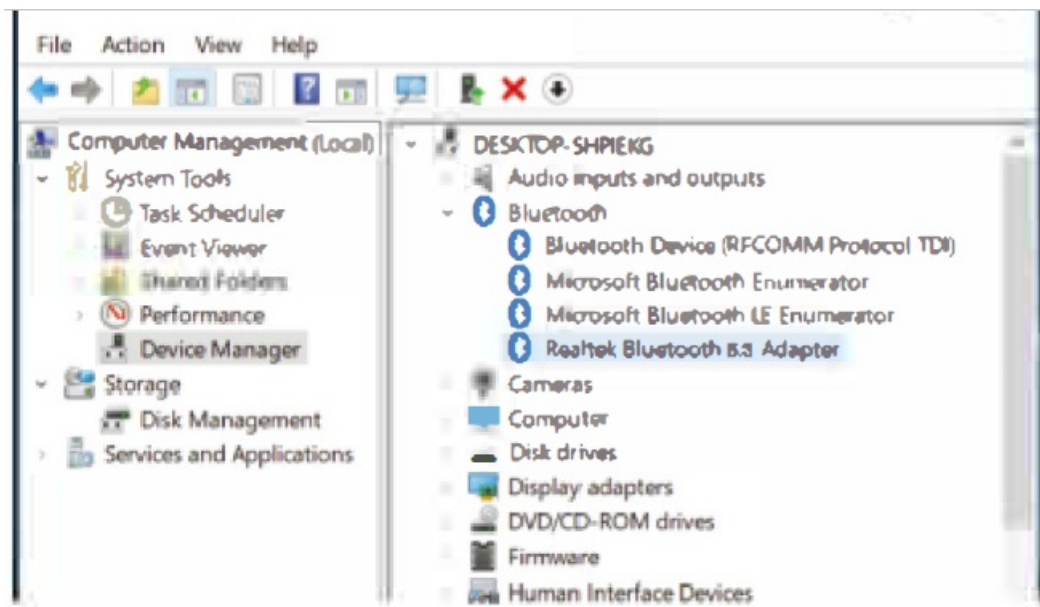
File Action View Help

Computer Management (Local)
System Tools
Task Scheduler
Event Viewer
Shared Folders
Performance
Device Manager
Storage
Disk Management
Services and Applications

DESKTOP-SHPIEKG
Audio inputs and outputs
Bluetooth
Bluetooth Device (RFCOMM Protocol TDI)
Microsoft Bluetooth Enumerator
Microsoft Bluetooth LE Enumerator
Realtek Bluetooth 5.3 Adapter
Cameras
Computer
Disk drives
Display adapters
DVD/CD-ROM drives
Firmware
Human Interface Devices